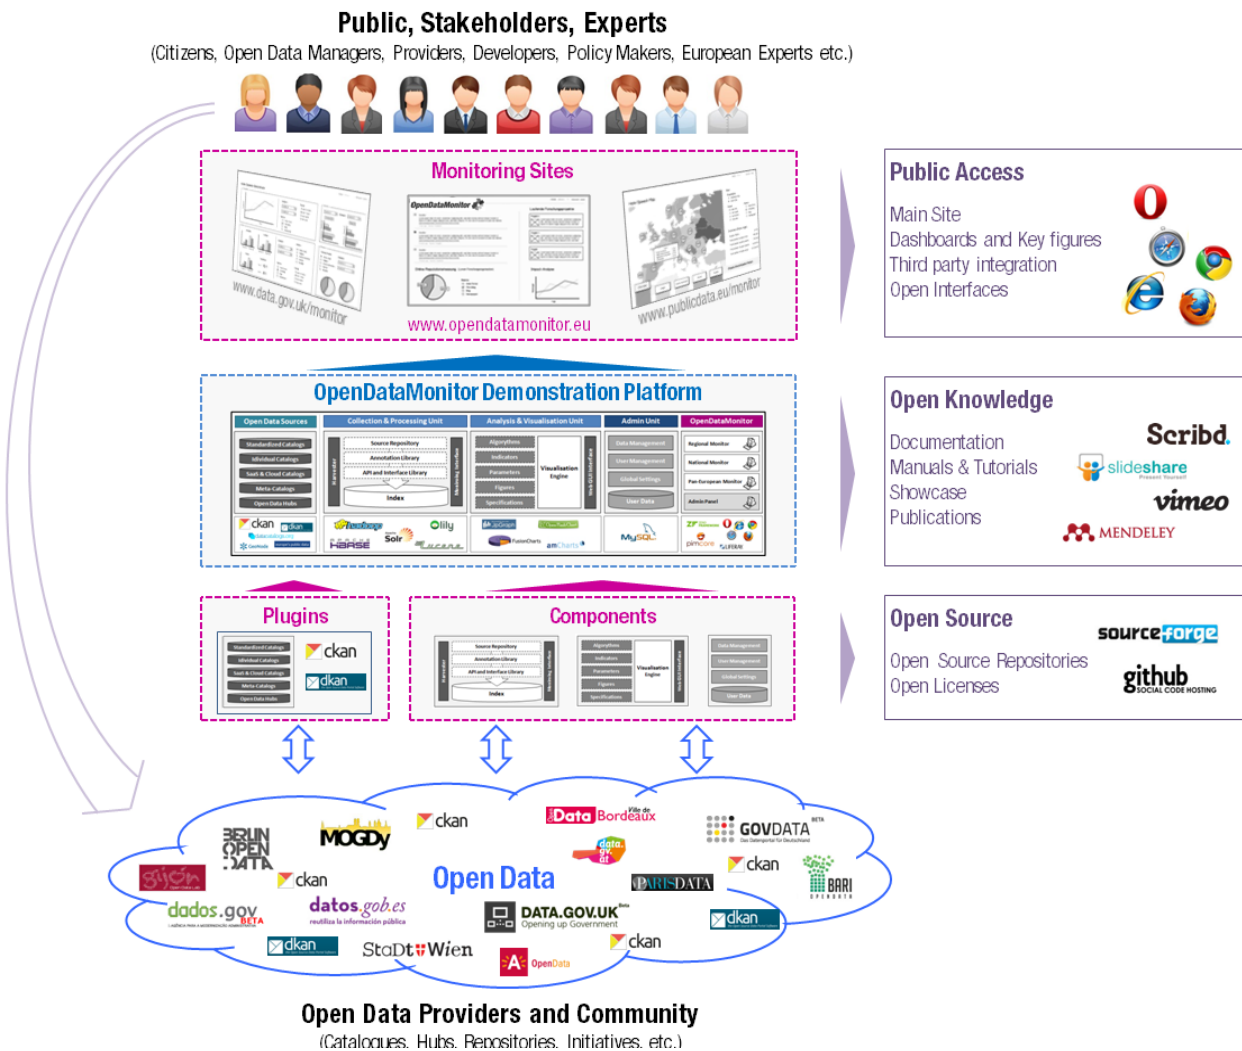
Public, Stakeholders, Experts
(Citizens, Open Data Managers, Providers, Developers, Policy Makers, European Experts etc.)

Monitoring Sites

www.data.gov.uk/monitor

OpenDataMonitor

www.opendatamonitor.eu

www.publicdata.eu/monitor

OpenDataMonitor Demonstration Platform

Open Data Sources | Collection & Processing Unit | Analysis & Visualisation Unit | Admin Unit | OpenDataMonitor

Standardised Catalogs
Individual Catalogs
SaaS & Cloud Catalogs
Meta Catalogs
Open Data Hubs

Harvester
Source Repository
Annotation Library
API and Interface Library
Index
Harmonisation Interface

Algorithms
Indicators
Parameters
Figures
Specifications
Visualisation Engine
Web UI Interface

Data Management
User Management
Global Settings
User Data

Regional Monitor
National Monitor
Pan-European Monitor
Admin Panel

ckan
dkan
Solr
Lucene
Olily
MySQL
pimcore
amCharts
FusionCharts

Plugins

Standardised Catalogs
Individual Catalogs
SaaS & Cloud Catalogs
Meta Catalogs
Open Data Hubs

ckan
dkan

Components

Harvester
Source Repository
Annotation Library
API and Interface Library
Index
Algorithms
Indicators
Parameters
Figures
Specifications
Visualisation Engine
Data Management
User Management
Global Settings
User Data

Public Access
Main Site
Dashboards and Key figures
Third party integration
Open Interfaces

Open Knowledge
Documentation
Manuals & Tutorials
Showcase
Publications

Scribd.
slideshare
vimeo
MENDELEY

Open Source
Open Source Repositories
Open Licenses

sourceforge
github SOCIAL CODE HOSTING

Open Data

BERLIN OPEN DATA
MOGDY
ckan
Data Bordeaux
GOVDATA
gijón
data.gv.at
PARISDATA
BARI
dados.gov BETA
datos.gob.es
DATA.GOV.UK Opening up Government
dkan
StaDt Wien
OpenData

Open Data Providers and Community
(Catalogues, Hubs, Repositories, Initiatives, etc.)